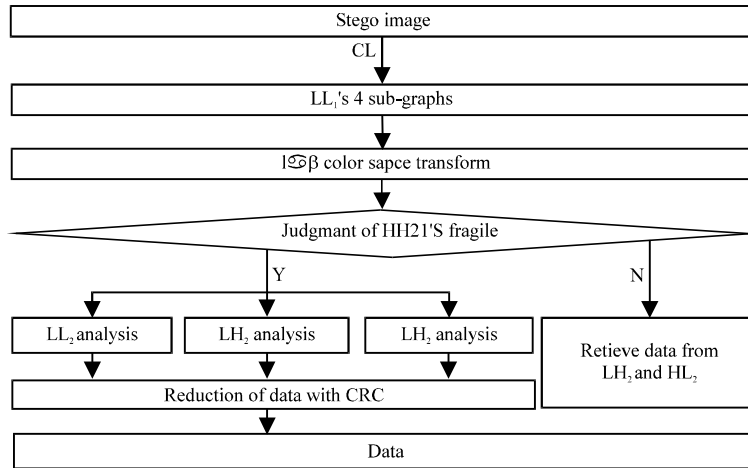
Stego image

CL

$LL_1$'s 4 sub-graphs

lαβ color sapce transform

Judgmant of HH21'S fragile

Y

N

$LL_2$ analysis

$LH_2$ analysis

$LH_2$ analysis

Retieve data from $LH_2$ and $HL_2$

Reduction of data with CRC

Data